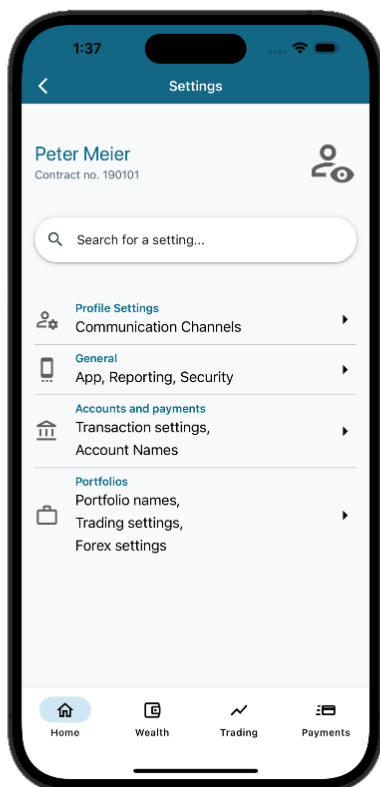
1:37

Settings

Peter Meier
Contract no. 190101

Search for a setting...

Profile Settings
Communication Channels

General
App, Reporting, Security

Accounts and payments
Transaction settings, Account Names

Portfolios
Portfolio names, Trading settings, Forex settings

Home
Wealth
Trading
Payments